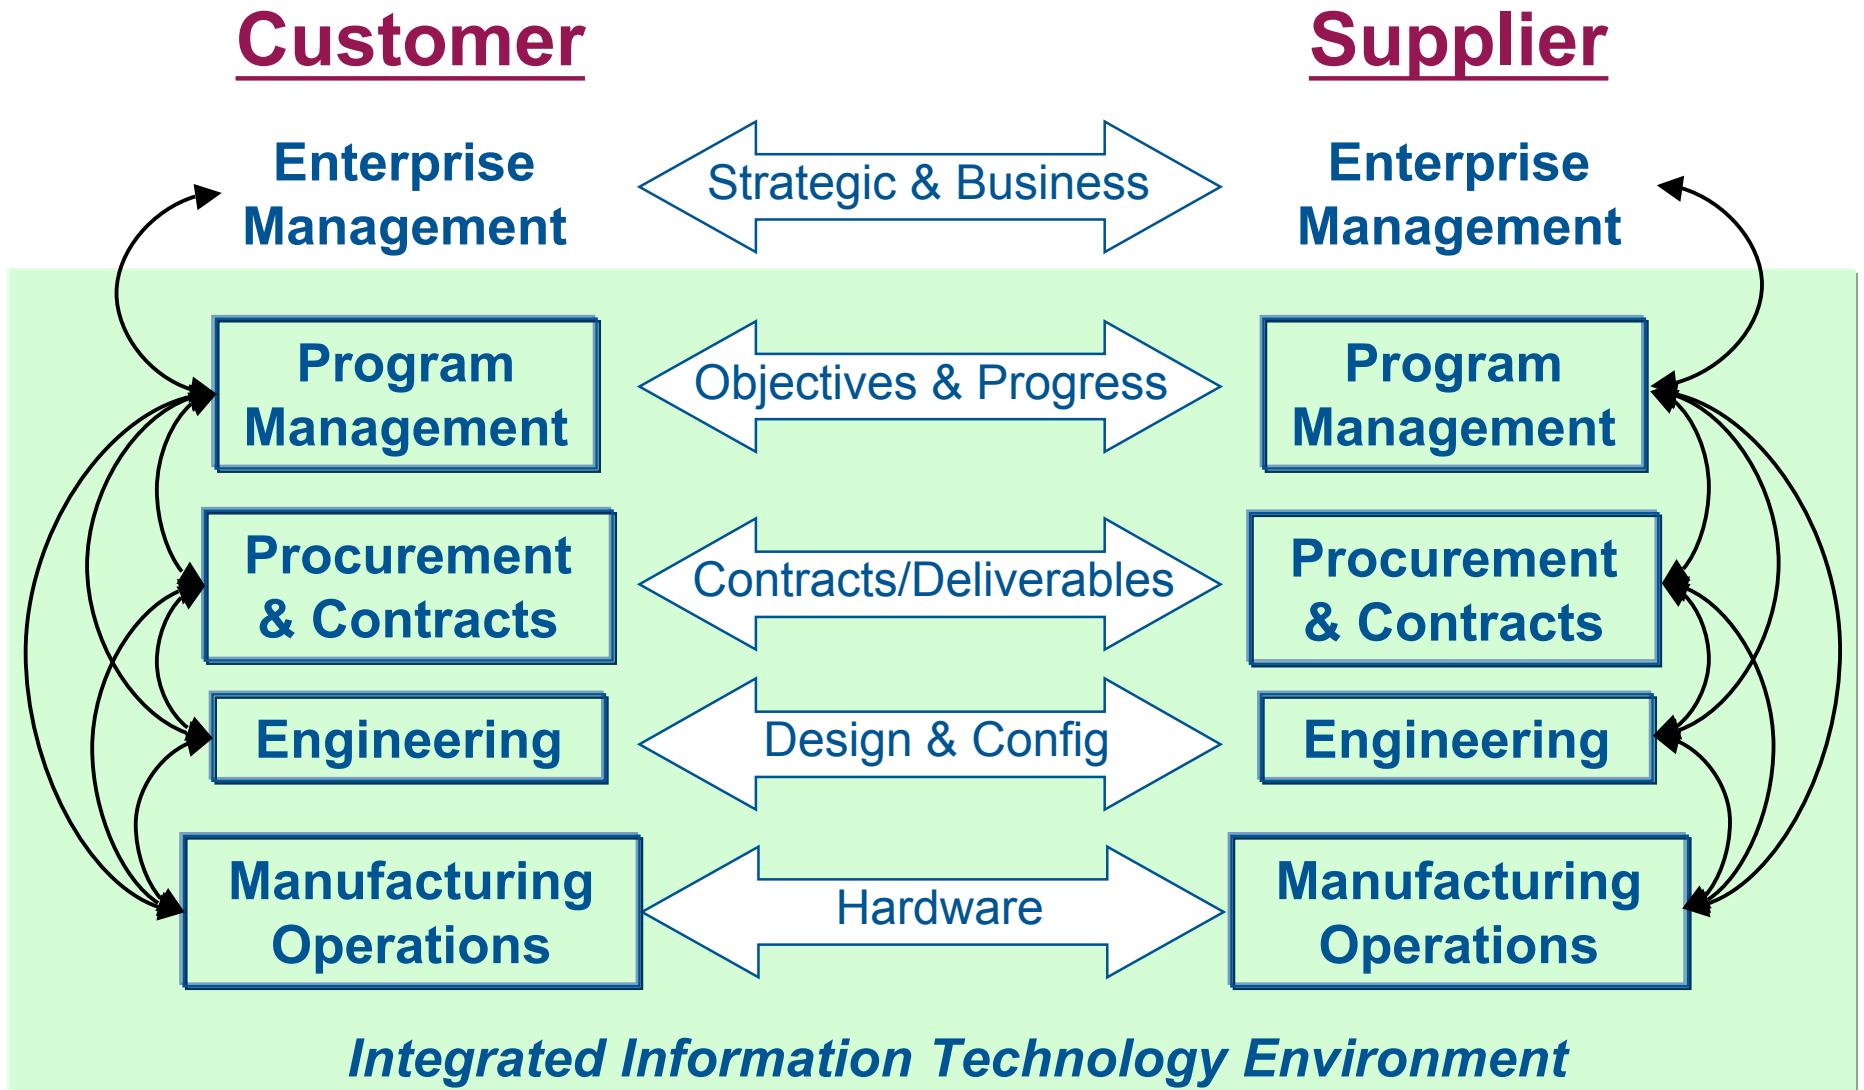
Customer

Supplier

Enterprise Management

Strategic & Business

Enterprise Management

Program Management

Objectives & Progress

Program Management

Procurement & Contracts

Contracts/Deliverables

Procurement & Contracts

Engineering

Design & Config

Engineering

Manufacturing Operations

Hardware

Manufacturing Operations

Integrated Information Technology Environment